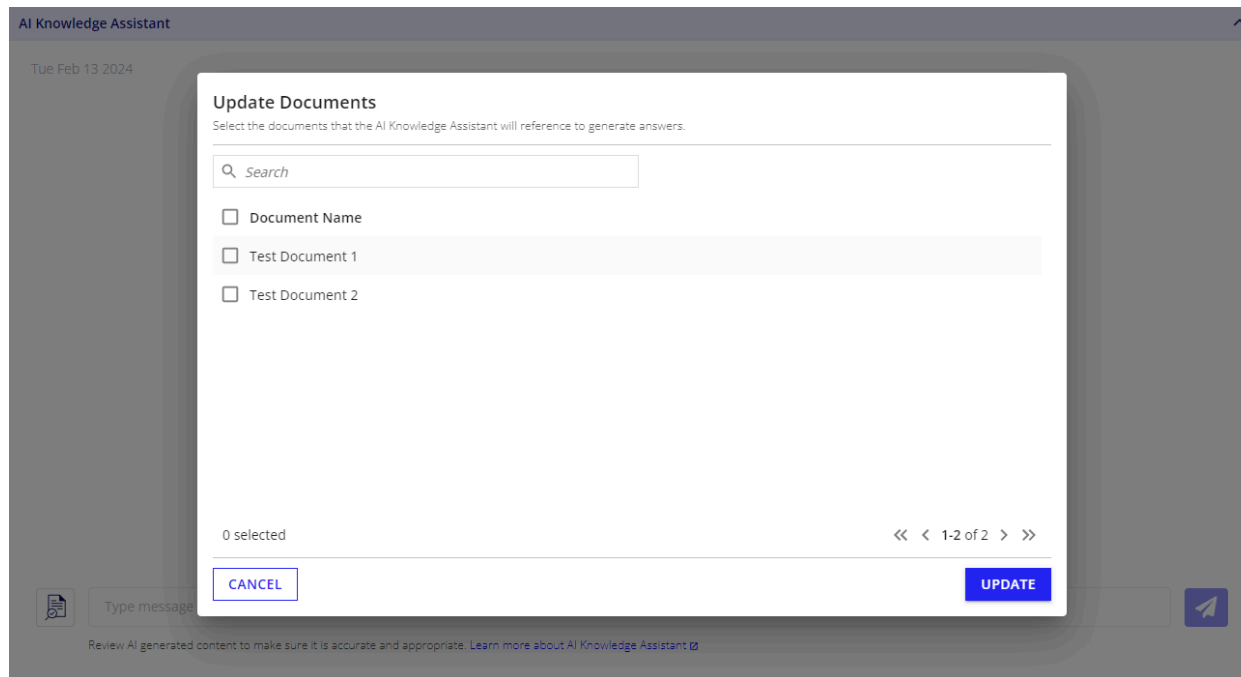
AI Knowledge Assistant

Tue Feb 13 2024

Update Documents
Select the documents that the AI Knowledge Assistant will reference to generate answers.

Search

Document Name
Test Document 1
Test Document 2

0 selected

1-2 of 2

CANCEL
UPDATE

Type message

Review AI generated content to make sure it is accurate and appropriate. Learn more about AI Knowledge Assistant